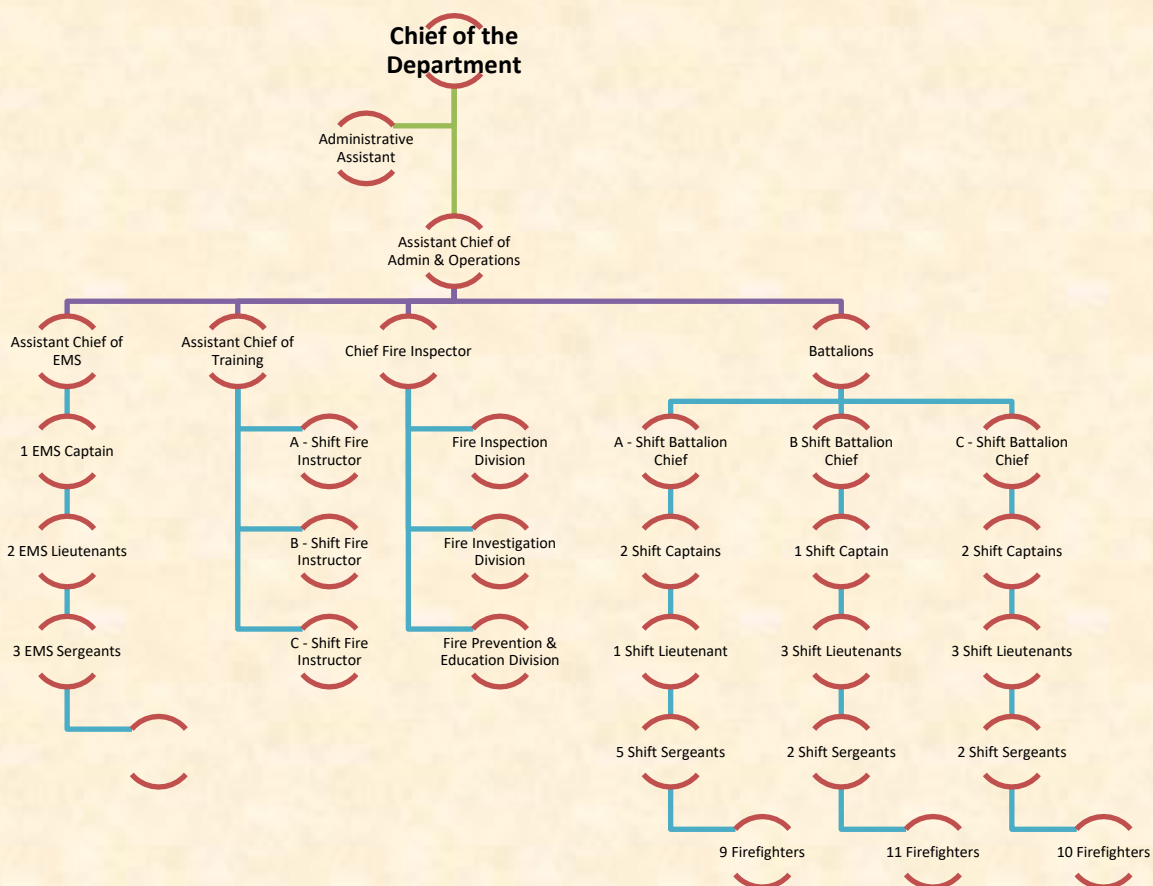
Chief of the Department

Administrative Assistant

Assistant Chief of Admin & Operations

Assistant Chief of EMS

Assistant Chief of Training

Chief Fire Inspector

Battalions

1 EMS Captain

2 EMS Lieutenants

3 EMS Sergeants

A - Shift Fire Instructor

B - Shift Fire Instructor

C - Shift Fire Instructor

Fire Inspection Division

Fire Investigation Division

Fire Prevention & Education Division

A - Shift Battalion Chief

B Shift Battalion Chief

C - Shift Battalion Chief

2 Shift Captains

1 Shift Captain

2 Shift Captains

1 Shift Lieutenant

3 Shift Lieutenants

3 Shift Lieutenants

5 Shift Sergeants

2 Shift Sergeants

2 Shift Sergeants

9 Firefighters

11 Firefighters

10 Firefighters